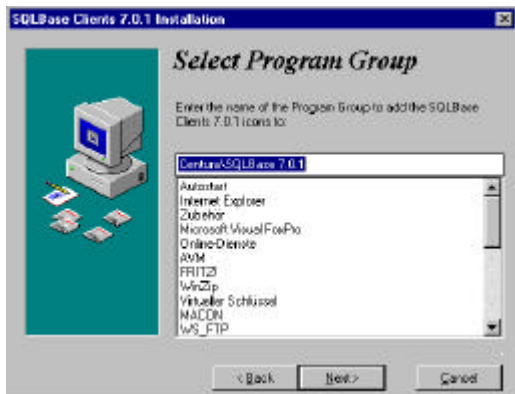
SQLBase Clients 7.0.1 Installation

Select Program Group

Enter the name of the Program Group to add the SQLBase Clients 7.0.1 icons to:

Centura\SQLBase 7.0.1

Autostart
Internet Explorer
Zubehör
Microsoft Visual FoxPro
Online-Dienste
AVM
FRITZ!
WinZip
Virtueller Schlüssel
MACON
WS_FTP

< Back
Next >
Cancel